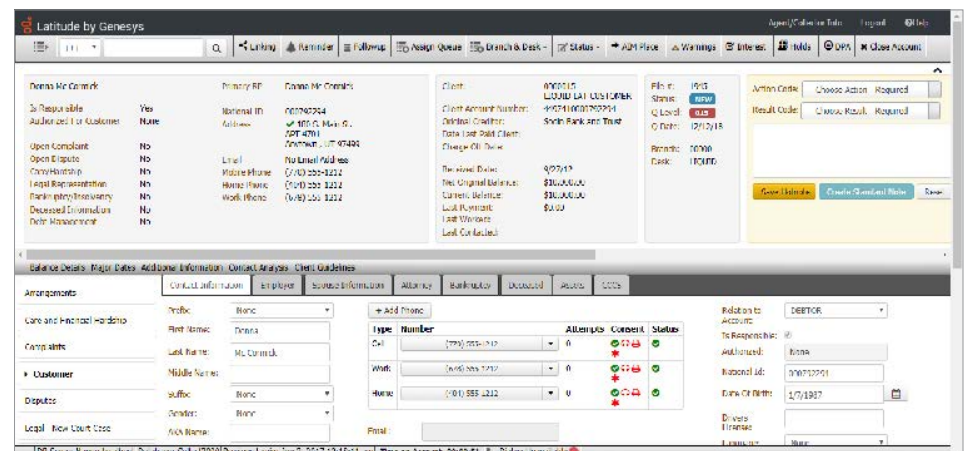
Latitude by Genesys

Agent/Calendar Tabs Logout Help

Linking Reminder Followup Assign Queue Branch & Desk Status AIM Place Warnings Interest Holds DPA Close Account

Donna Mc Cormick
Is Responsible Yes
Authorized For Customer None
Open Complaint No
Open Dispute No
CareHardship No
Legal Representation No
Bankruptcy/Insolvency No
Deceased Information No
Debt Management No

Primary RP Donna Mc Cormick
National ID 000712291
Address 100 S. Main St. APT 4701 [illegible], UT 97499
Email No Email Address
Mobile Phone (770) 555-1212
Home Phone (801) 555-1212
Work Phone (678) 555-1212

Client: 0000215 LIQUID LAT CUSTOMER
Client Account Number: 4952410002792291
Original Creditor: Socio Bank and Trust
Date Last Paid Client:
Charge Off Date:
Received Date: 9/27/12
Net Original Balance: $10,000.00
Current Balance: $10,000.00
Last Payment: $0.00
Last Worked:
Last Contacted:

File #: 1915
Status: NEW
Q Level: 0.15
Q Date: 12/12/13
Branch: 00000
Desk: LIQUID

Action Code: Choose Action Required
Result Code: Choose Result Required

Save Unicode Create Standard Note Reset

Balance Details Major Dates Additional Information Contact Analysis Client Guidelines

Arrangements
Care and Financial Hardship
Complaints
Customer
Disputes
Legal New Court Case

Contact Information Employer Spouse Information Attorney Bankruptcy Deceased Assets CCCS

Prefix: None
First Name: Donna
Last Name: Mc Cormick
Middle Name:
Suffix: None
Gender: None
AKA Name:

+ Add Phone

| Type | Number | Attempts | Consent | Status |
|---|---|---|---|---|
| Cell | (770) 555-1212 | 0 | | |
| Work | (678) 555-1212 | 0 | | |
| Home | (801) 555-1212 | 0 | | |

Email:

Relation to Account: DEBTOR
Is Responsible:
Authorized: None
National Id: 000712291
Date Of Birth: 1/7/1987
Drivers License:
Language: None